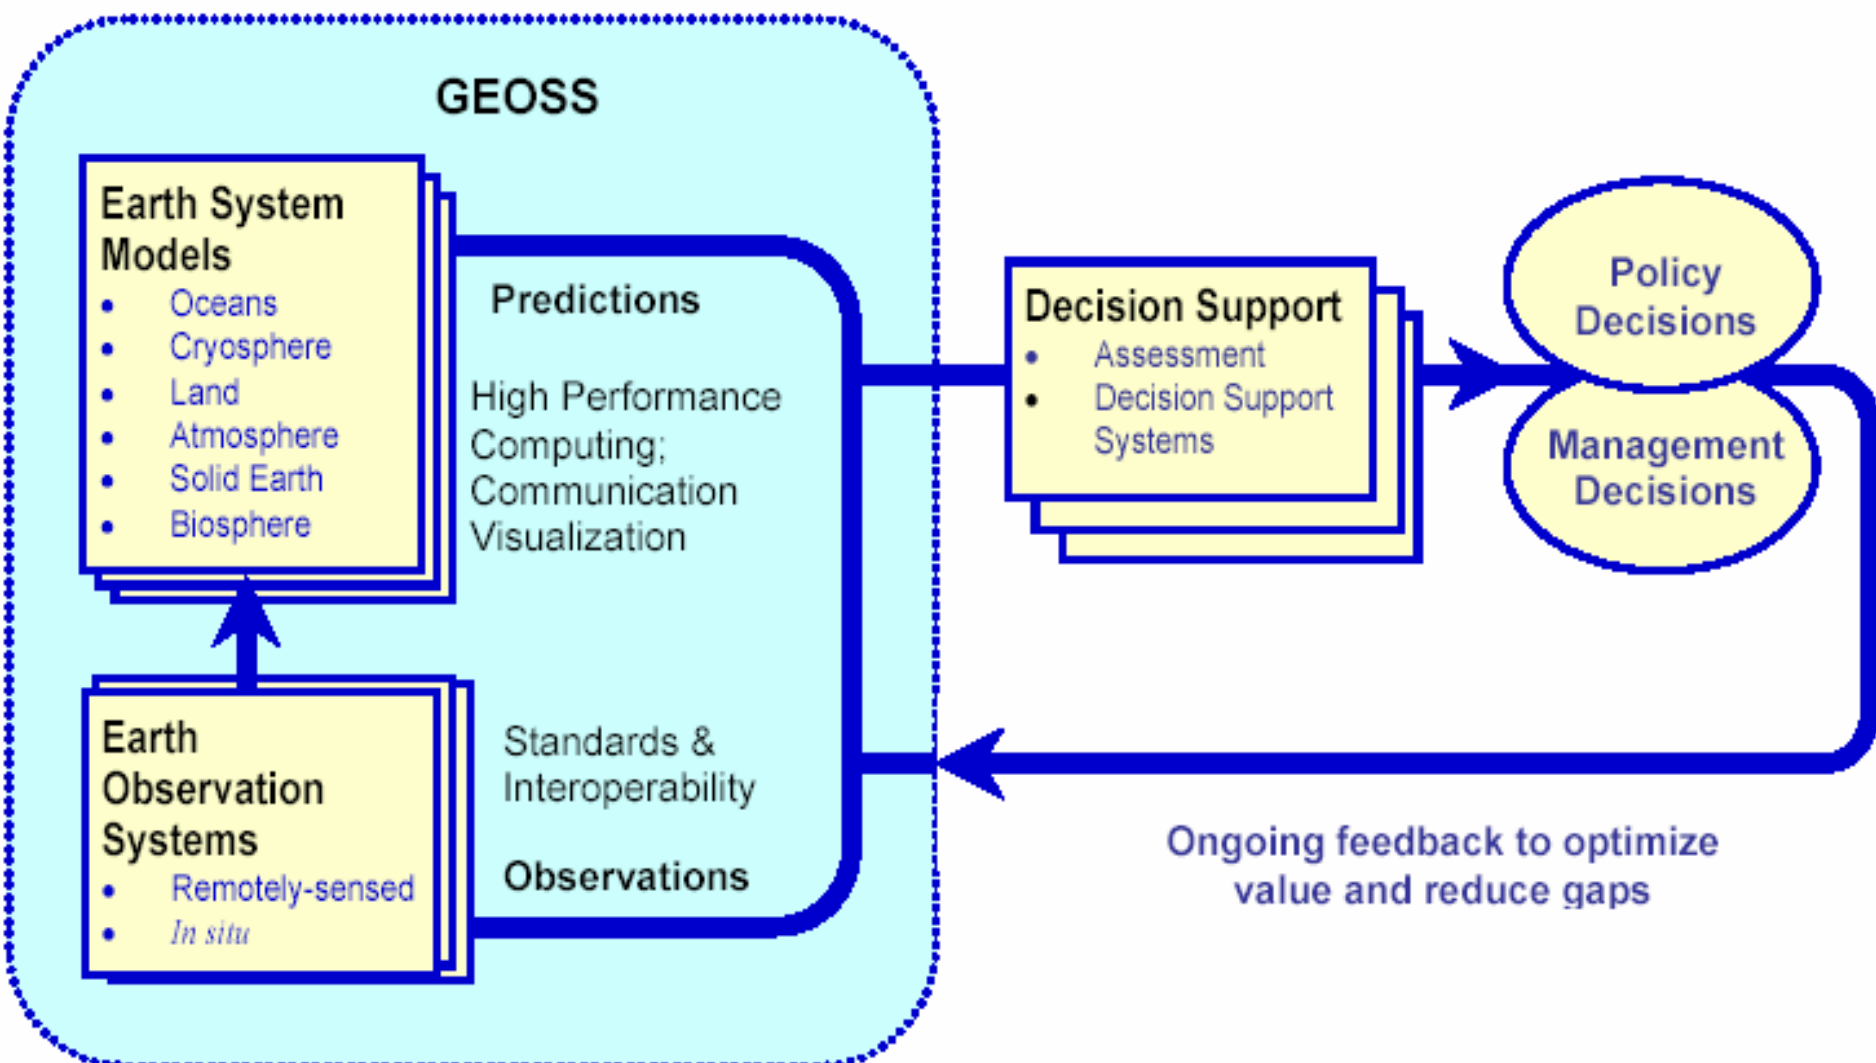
GEOSS

Earth System Models
- Oceans
- Cryosphere
- Land
- Atmosphere
- Solid Earth
- Biosphere

Predictions

High Performance Computing; Communication Visualization

Earth Observation Systems
- Remotely-sensed
- In situ

Standards & Interoperability

Observations

Decision Support
- Assessment
- Decision Support Systems

Policy Decisions

Management Decisions

Ongoing feedback to optimize value and reduce gaps